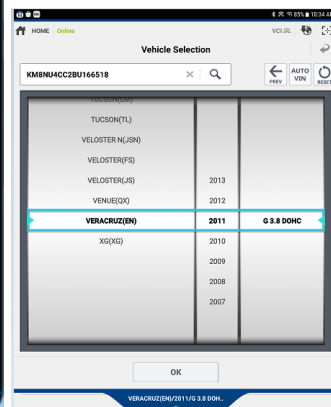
85% 10:34
HOME Online
VCI
Vehicle Selection
KM8NU4CC2BU166518
PREV
AUTO VIN
RESET
TUCSON(LM)
TUCSON(TL)
VELOSTER N(JSN)
VELOSTER(FS)
VELOSTER(JS)
VENUE(QX)
VERACRUZ(EN)
XG(XG)
2013
2012
2011
2010
2009
2008
2007
G 3.8 DOHC
OK
VERACRUZ(EN)/2011/G 3.8 DOH..